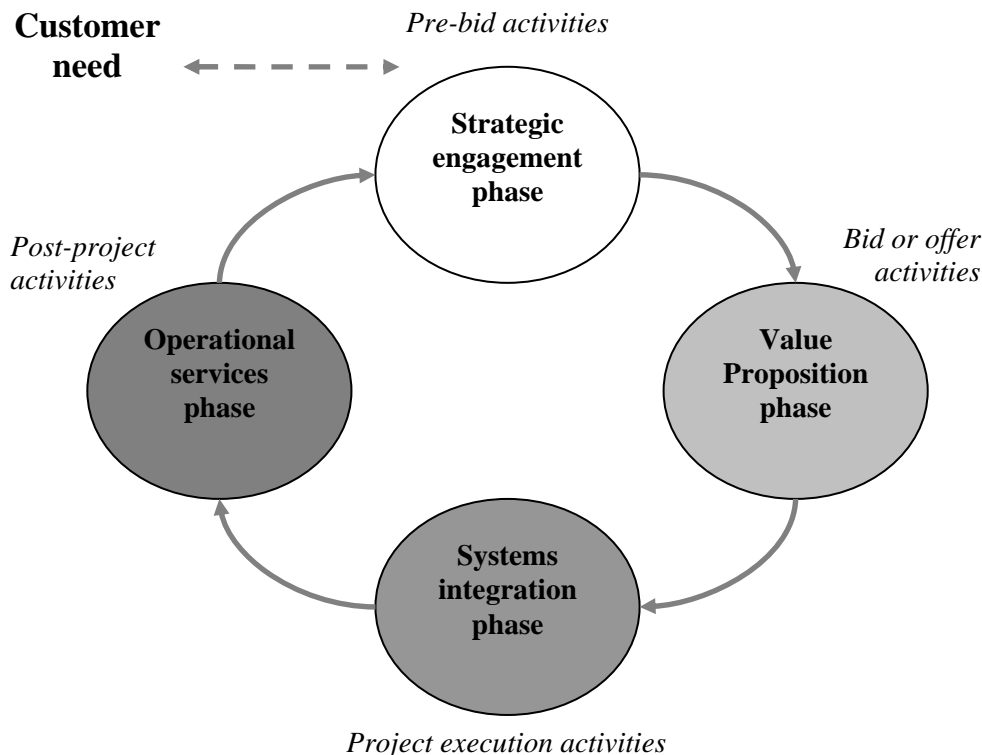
Customer need

Pre-bid activities

Strategic engagement phase

Post-project activities

Bid or offer activities

Operational services phase

Value Proposition phase

Systems integration phase

Project execution activities